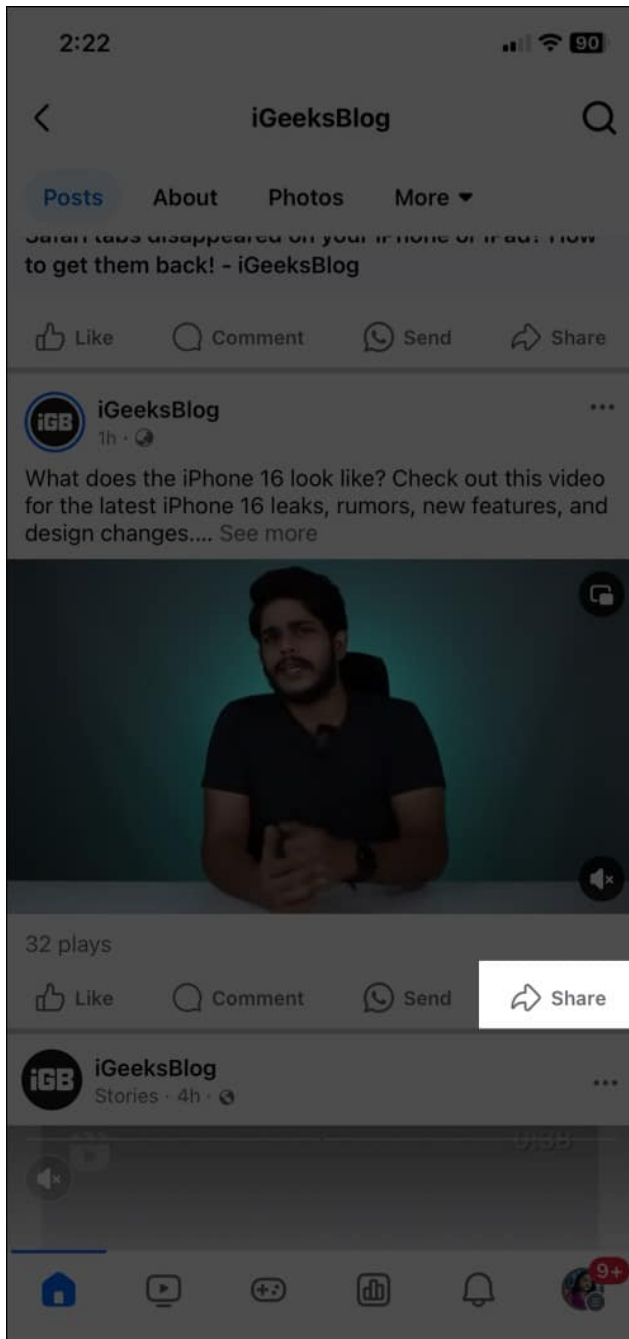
2:22

90

iGeeksBlog

Posts About Photos More

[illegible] to get them back! - iGeeksBlog

Like Comment Send Share

iGB iGeeksBlog
1h ·

What does the iPhone 16 look like? Check out this video for the latest iPhone 16 leaks, rumors, new features, and design changes.... See more

32 plays

Like Comment Send Share

iGB iGeeksBlog
Stories · 4h ·

0:38

9+